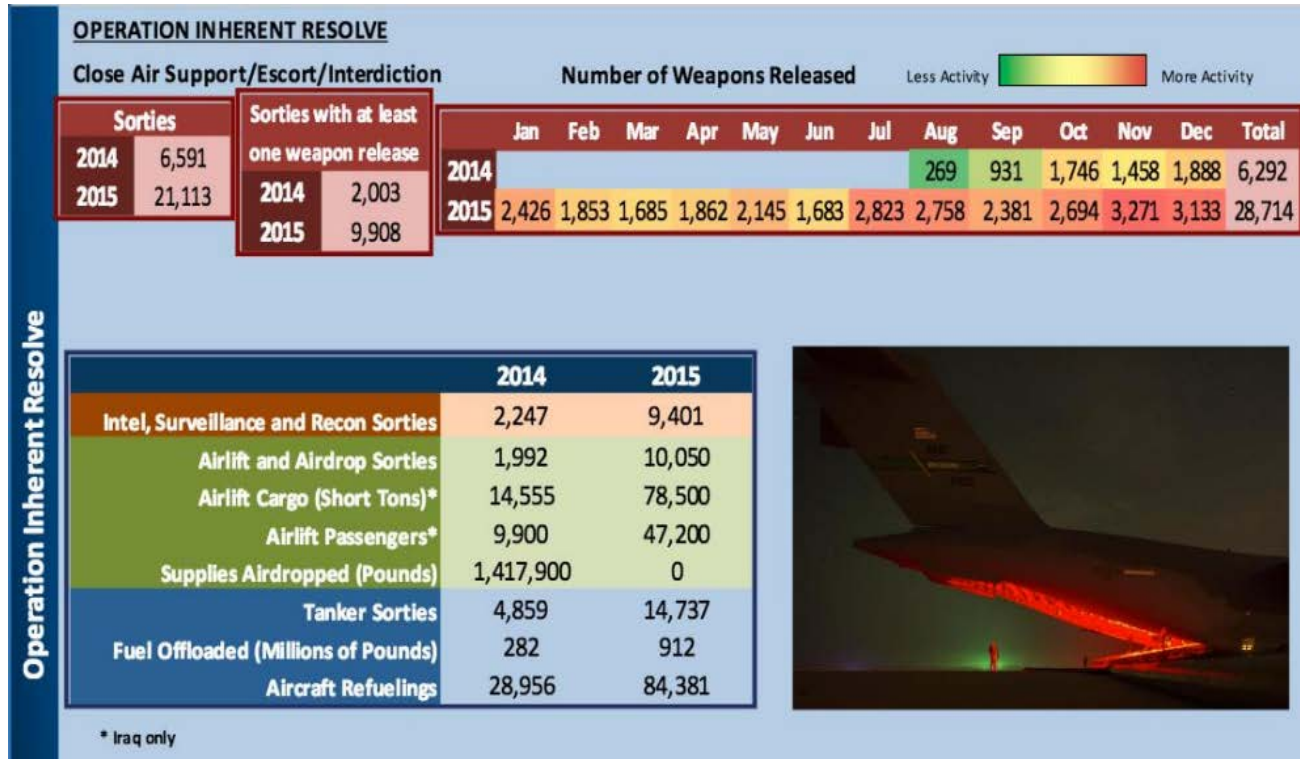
Operation Inherent Resolve

OPERATION INHERENT RESOLVE

Close Air Support/Escort/Interdiction

| Sorties | |
|---|---|
| 2014 | 6,591 |
| 2015 | 21,113 |

| Sorties with at least one weapon release | |
|---|---|
| 2014 | 2,003 |
| 2015 | 9,908 |

Number of Weapons Released

Less Activity More Activity

| | Jan | Feb | Mar | Apr | May | Jun | Jul | Aug | Sep | Oct | Nov | Dec | Total |
|---|---|---|---|---|---|---|---|---|---|---|---|---|---|
| 2014 | | | | | | | | 269 | 931 | 1,746 | 1,458 | 1,888 | 6,292 |
| 2015 | 2,426 | 1,853 | 1,685 | 1,862 | 2,145 | 1,683 | 2,823 | 2,758 | 2,381 | 2,694 | 3,271 | 3,133 | 28,714 |

| | 2014 | 2015 |
|---|---|---|
| Intel, Surveillance and Recon Sorties | 2,247 | 9,401 |
| Airlift and Airdrop Sorties | 1,992 | 10,050 |
| Airlift Cargo (Short Tons)* | 14,555 | 78,500 |
| Airlift Passengers* | 9,900 | 47,200 |
| Supplies Airdropped (Pounds) | 1,417,900 | 0 |
| Tanker Sorties | 4,859 | 14,737 |
| Fuel Offloaded (Millions of Pounds) | 282 | 912 |
| Aircraft Refuelings | 28,956 | 84,381 |

* Iraq only